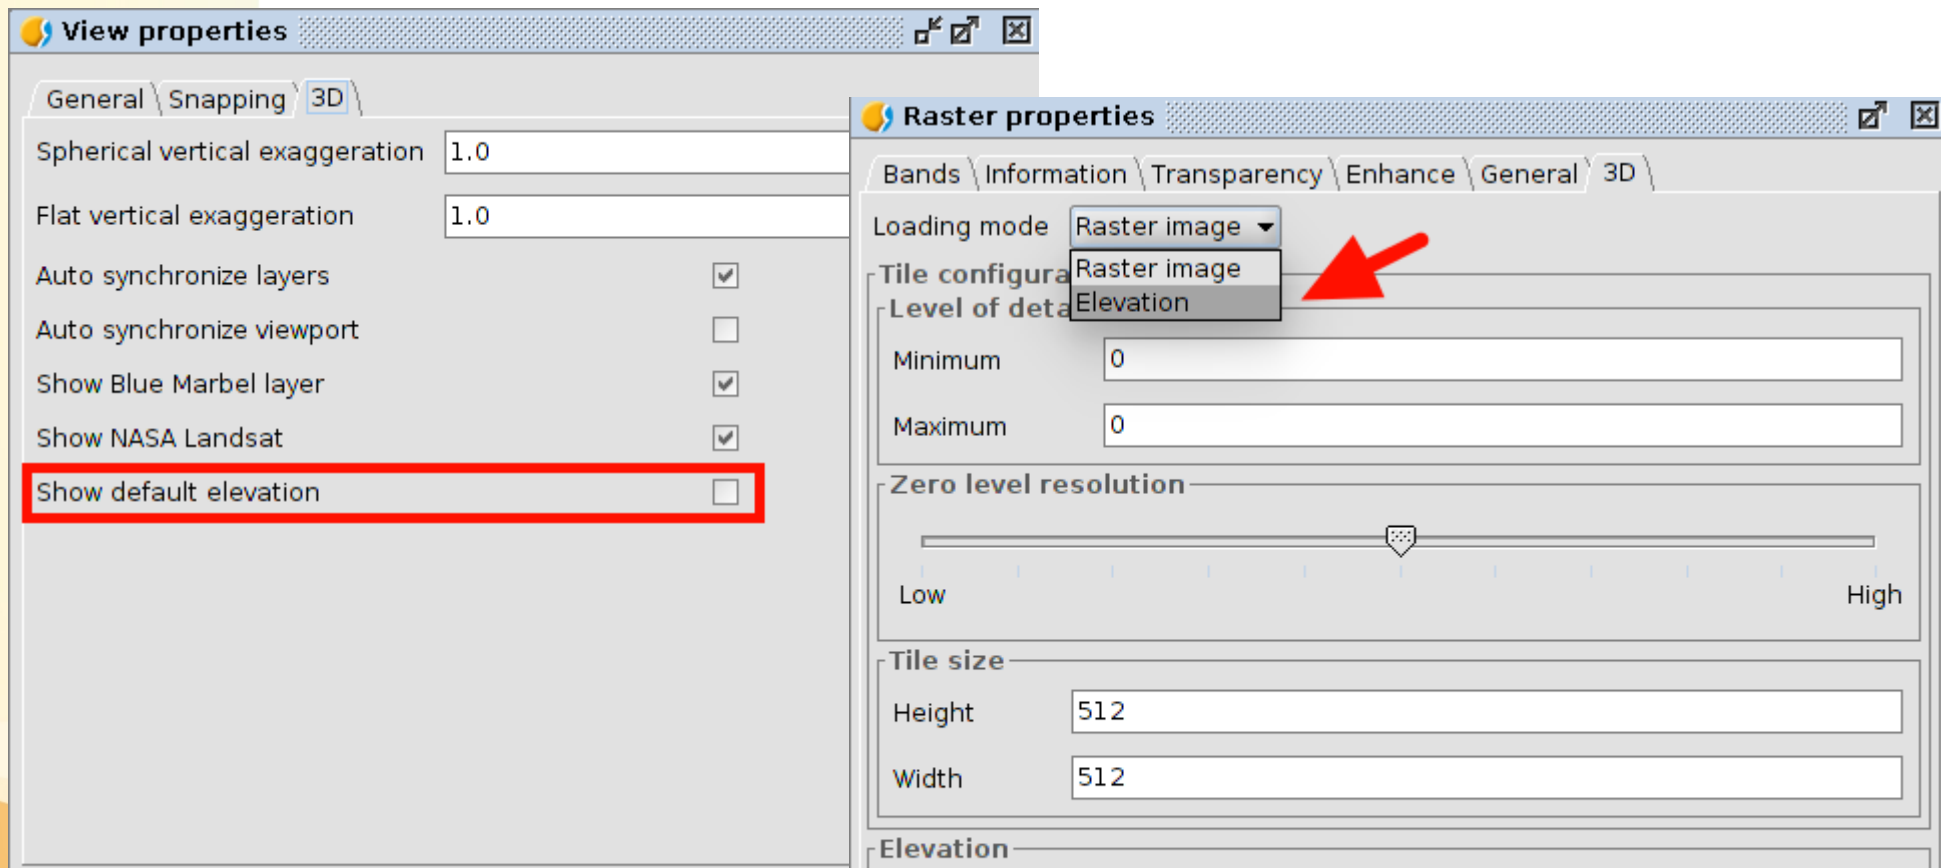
View properties

General Snapping 3D

Spherical vertical exaggeration 1.0

Flat vertical exaggeration 1.0

Auto synchronize layers

Auto synchronize viewport

Show Blue Marbel layer

Show NASA Landsat

Show default elevation

Raster properties

Bands Information Transparency Enhance General 3D

Loading mode Raster image

Raster image

Elevation

Tile configura

Level of deta

Minimum 0

Maximum 0

Zero level resolution

Low High

Tile size

Height 512

Width 512

Elevation